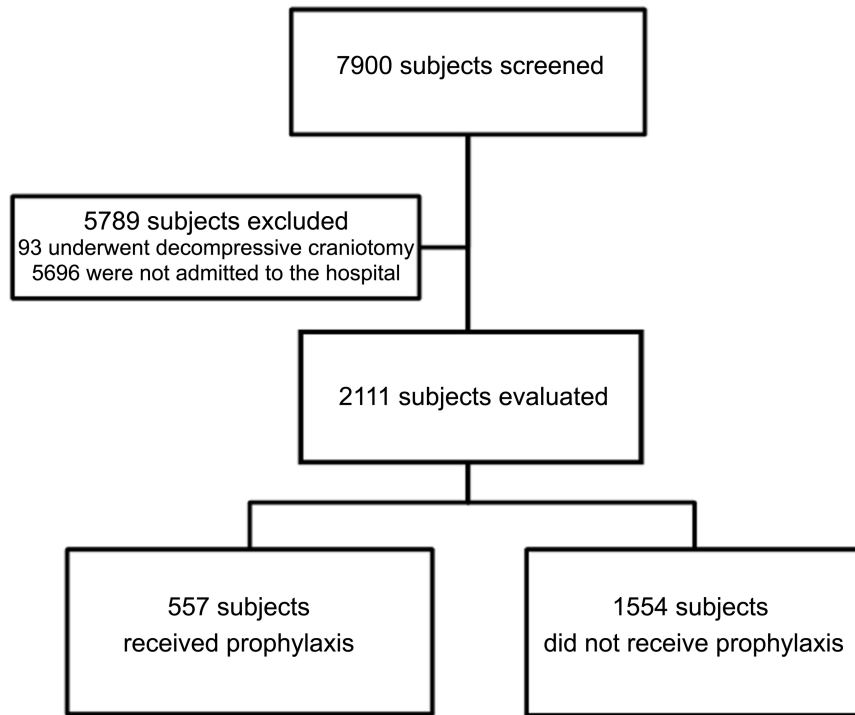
7900 subjects screened

5789 subjects excluded
93 underwent decompressive craniotomy
5696 were not admitted to the hospital

2111 subjects evaluated

557 subjects
received prophylaxis

1554 subjects
did not receive prophylaxis